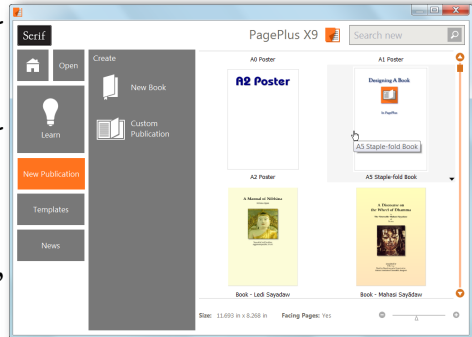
Serif

PagePlus X9

Search new

Open

Learn

New Publication

Templates

News

Create

New Book

Custom Publication

A0 Poster

A1 Poster

A2 Poster

Designing A Book

in PagePlus

A5 Staple-fold Book

A2 Poster

A5 Staple-fold Book

A Manual of Nibbāna

A Discourse on the Wheel of Dhamma

Book - Ledi Sayadaw

Book - Mahasi Sayādaw

Size: 11.693 in x 8.268 in

Facing Pages: Yes